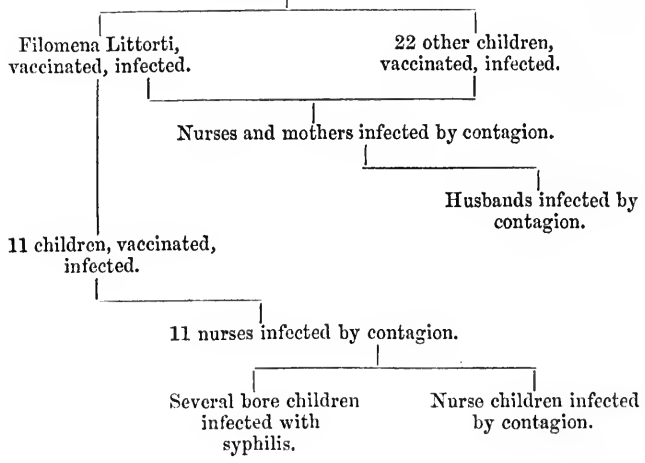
Filomena Littorti, vaccinated, infected.

22 other children, vaccinated, infected.

Nurses and mothers infected by contagion.

Husbands infected by contagion.

11 children, vaccinated, infected.

11 nurses infected by contagion.

Several bore children infected with syphilis.

Nurse children infected by contagion.